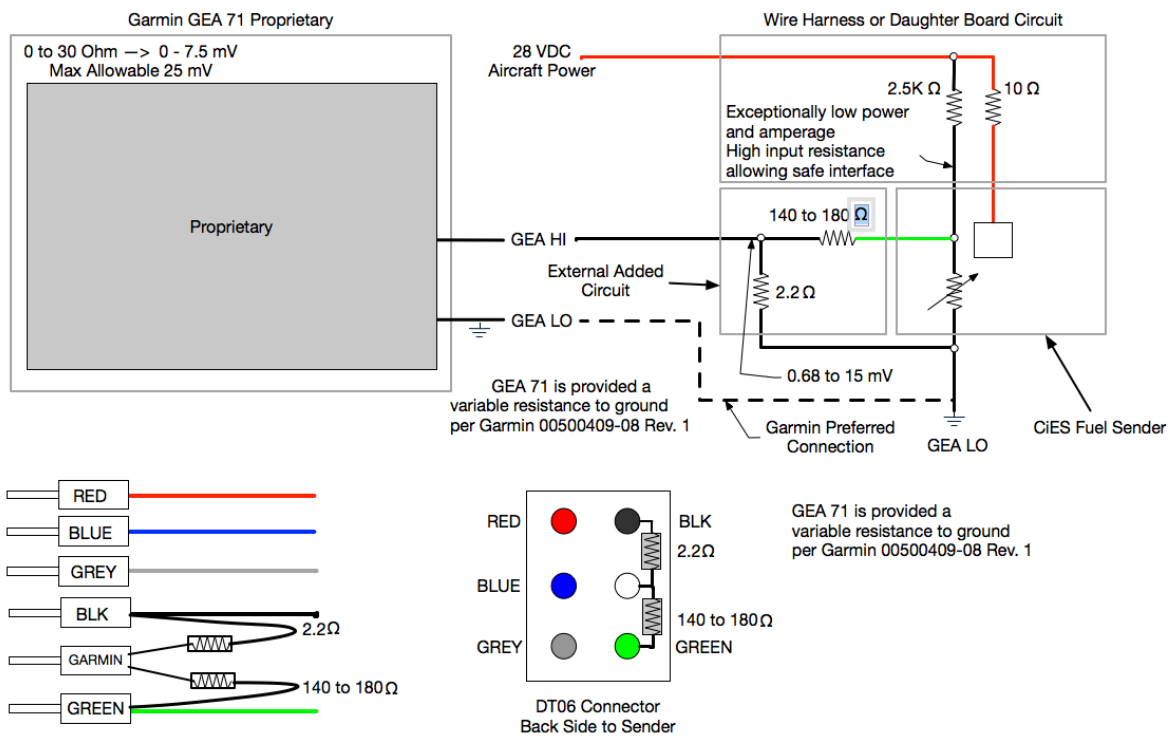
Garmin GEA 71 Proprietary

0 to 30 Ohm —> 0 - 7.5 mV
Max Allowable 25 mV

Proprietary

Wire Harness or Daughter Board Circuit

28 VDC
Aircraft Power

2.5K Ω

10 Ω

Exceptionally low power and amperage
High input resistance allowing safe interface

140 to 180 Ω

GEA HI

External Added Circuit

2.2 Ω

GEA LO

0.68 to 15 mV

GEA 71 is provided a variable resistance to ground per Garmin 00500409-08 Rev. 1

Garmin Preferred Connection

GEA LO

CiES Fuel Sender

RED

BLUE

GREY

BLK

GARMIN

GREEN

2.2Ω

140 to 180Ω

RED

BLK

2.2Ω

BLUE

140 to 180Ω

GREY

GREEN

DT06 Connector
Back Side to Sender

GEA 71 is provided a variable resistance to ground per Garmin 00500409-08 Rev. 1